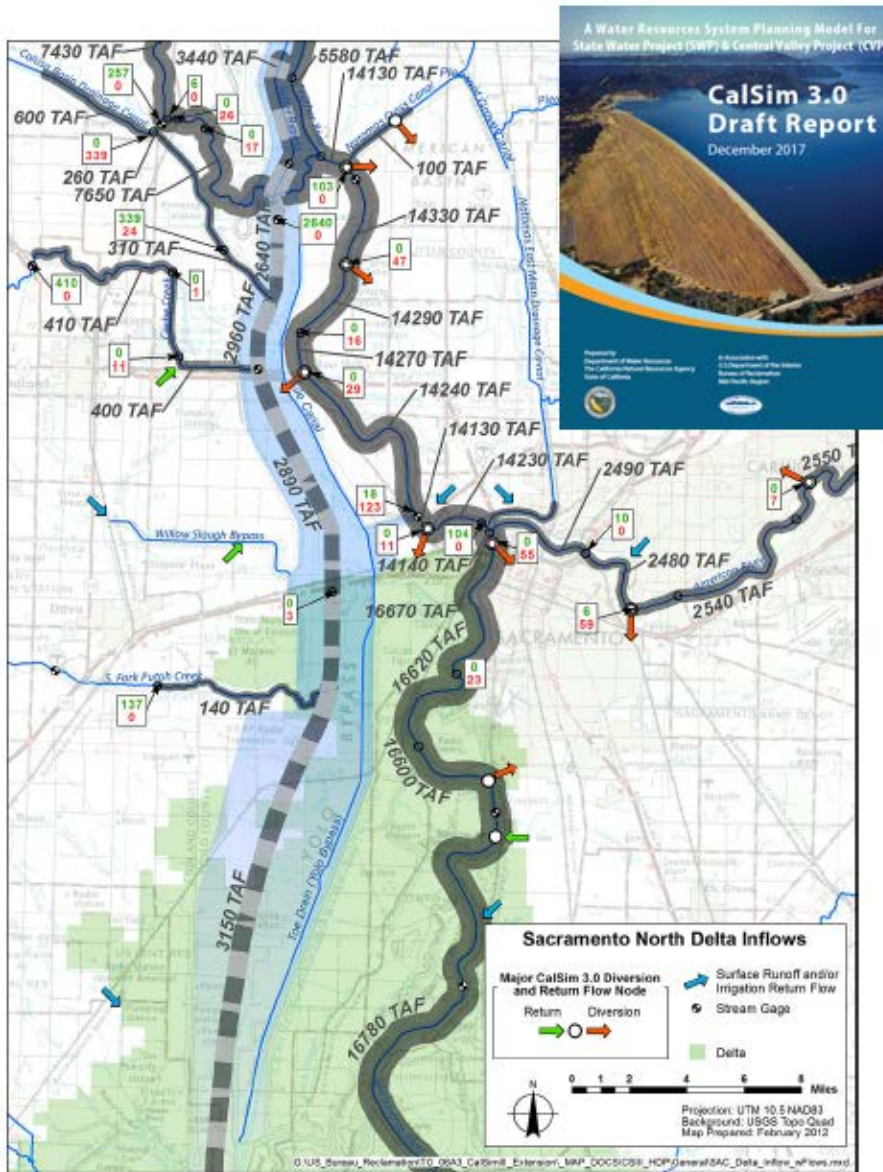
A Water Resources System Planning Model For State Water Project (SWP) & Central Valley Project (CVP)

CalSim 3.0 Draft Report

December 2017

Prepared by Department of Water Resources The California Natural Resources Agency State of California

In Association with U.S. Department of the Interior Bureau of Reclamation Mid-Pacific Region

7430 TAF
3440 TAF
5580 TAF
14130 TAF
257
0
6
0
0
26
0
17
600 TAF
0
339
260 TAF
7650 TAF
100 TAF
103
0
339
24
2640
0
14330 TAF
310 TAF
0
47
410
0
0
1
410 TAF
14290 TAF
0
16
14270 TAF
0
11
0
29
400 TAF
2960 TAF
2640 TAF
14240 TAF
14130 TAF
14230 TAF
2490 TAF
2550
2890 TAF
18
123
104
0
0
55
10
0
0
7
0
11
14140 TAF
2480 TAF
Willow Slough Bypass
0
3
16670 TAF
6
59
2540 TAF
SACRAMENTO
16620 TAF
0
23
S. Fork Putah Creek
137
0
140 TAF
16600 TAF
Toe Drain (Yolo Bypass)
3150 TAF
16780 TAF

Sacramento North Delta Inflows

Major CalSim 3.0 Diversion and Return Flow Node
Return
Diversion
Surface Runoff and/or Irrigation Return Flow
Stream Gage
Delta

0 1 2 4 6 8 Miles

Projection: UTM 10.5 NAD83
Background: USGS Topo Quad
Map Prepared: February 2012

G:\US_Bureau_Reclamation\TO_06A3_CalSimIII_Extension\_MAP_DOCS\CSIII_HDP\General\SAC_Delta_Inflow_wFlows.mxd